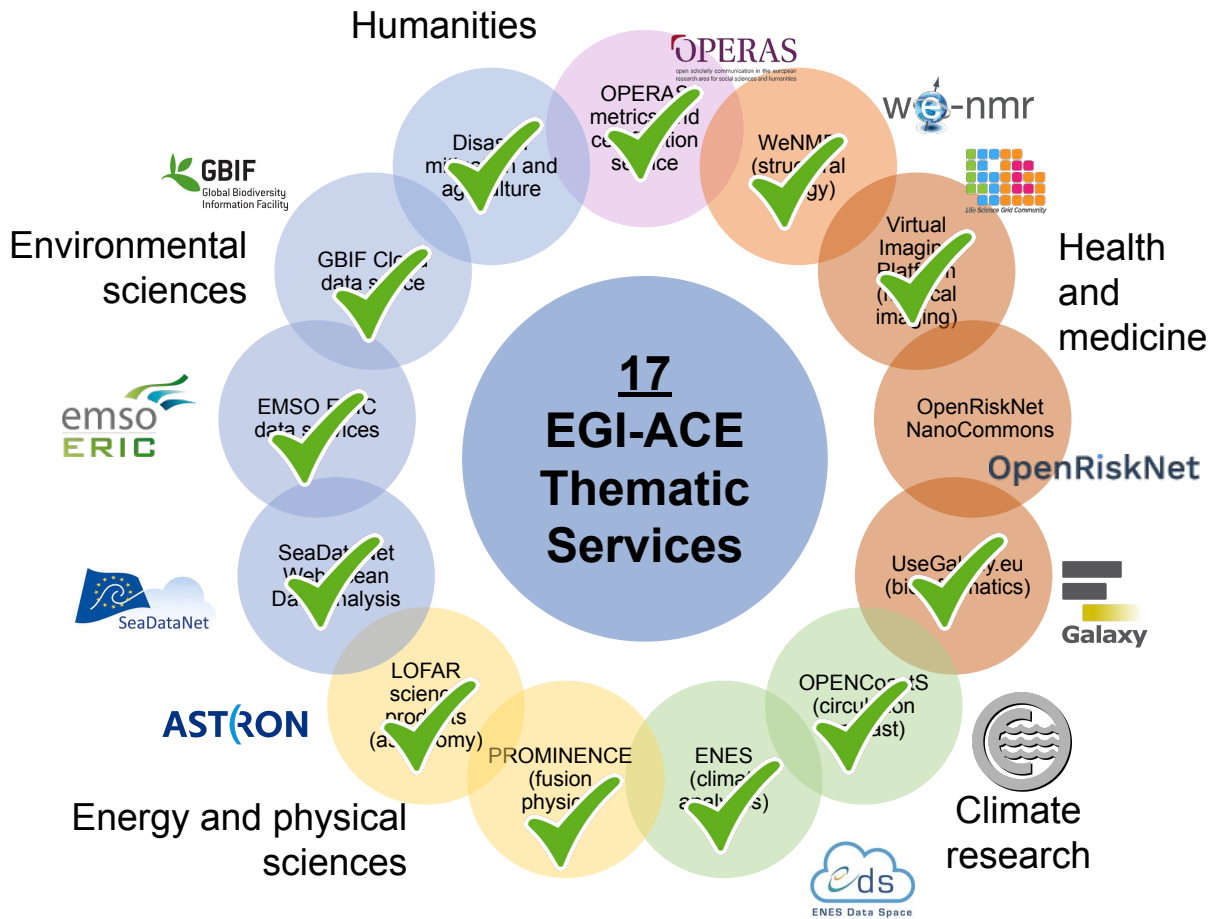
Humanities

OPERAS
open scholarly communication in the european research area for social sciences and humanities

we-nmr

Life Science Grid Community

GBIF
Global Biodiversity Information Facility

Environmental sciences

Health and medicine

emso ERIC

OpenRiskNet

SeaDataNet

Galaxy

ASTRON

Energy and physical sciences

Climate research

eds
ENES Data Space

17
EGI-ACE Thematic Services

Disas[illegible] mi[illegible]n and ag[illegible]lture

OPERAS metrics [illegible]d c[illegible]tion se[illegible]ice

WeNM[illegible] (stru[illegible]al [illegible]gy)

GBIF Clo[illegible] data s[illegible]ce

Virtual Imagin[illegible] Platf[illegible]n (m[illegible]cal imaging)

EMSO E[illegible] data s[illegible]vices

OpenRiskNet NanoCommons

SeaDat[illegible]et Web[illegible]cean Da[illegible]nalysis

UseGal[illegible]y.eu (bi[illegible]f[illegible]matics)

LOFAR scien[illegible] prod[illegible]ts (as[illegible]omy)

OPENCo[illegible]tS (circul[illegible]on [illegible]ast)

PROMINENCE (fusion physic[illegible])

ENES (clim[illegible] an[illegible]s)